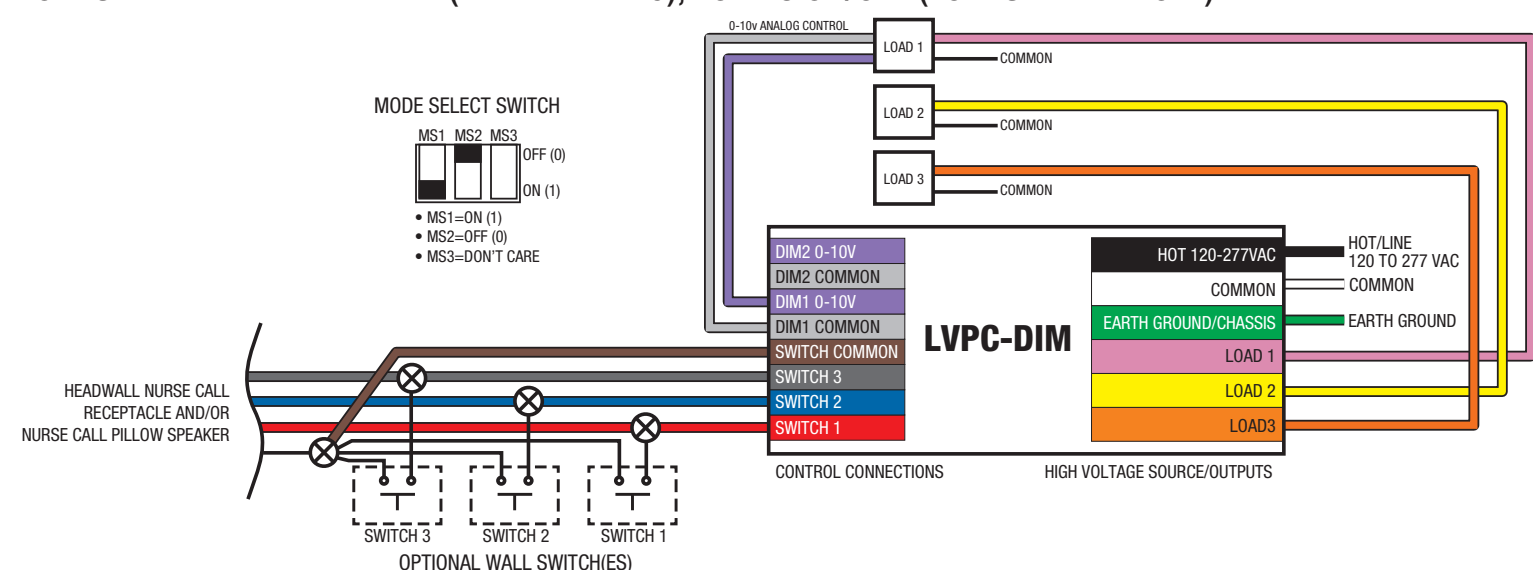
0-10v ANALOG CONTROL

LOAD 1
COMMON
LOAD 2
COMMON
LOAD 3
COMMON

MODE SELECT SWITCH
MS1 MS2 MS3
OFF (0)
ON (1)
• MS1=ON (1)
• MS2=OFF (0)
• MS3=DON'T CARE

DIM2 0-10V
DIM2 COMMON
DIM1 0-10V
DIM1 COMMON
SWITCH COMMON
SWITCH 3
SWITCH 2
SWITCH 1

LVPC-DIM

HOT 120-277VAC
COMMON
EARTH GROUND/CHASSIS
LOAD 1
LOAD 2
LOAD3

HOT/LINE
120 TO 277 VAC
COMMON
EARTH GROUND

HEADWALL NURSE CALL
RECEPTACLE AND/OR
NURSE CALL PILLOW SPEAKER

SWITCH 3
SWITCH 2
SWITCH 1
OPTIONAL WALL SWITCH(ES)

CONTROL CONNECTIONS
HIGH VOLTAGE SOURCE/OUTPUTS